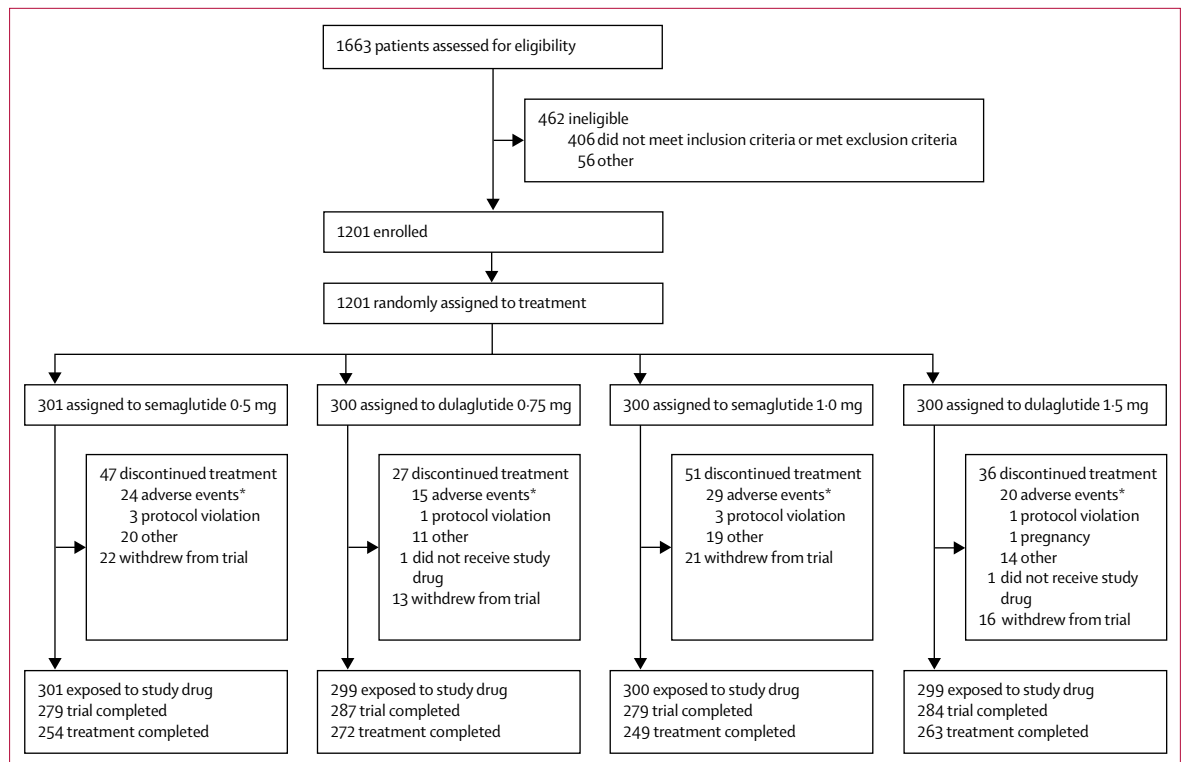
1663 patients assessed for eligibility

462 ineligible
406 did not meet inclusion criteria or met exclusion criteria
56 other

1201 enrolled

1201 randomly assigned to treatment

301 assigned to semaglutide 0·5 mg

300 assigned to dulaglutide 0·75 mg

300 assigned to semaglutide 1·0 mg

300 assigned to dulaglutide 1·5 mg

47 discontinued treatment
24 adverse events*
3 protocol violation
20 other
22 withdrew from trial

27 discontinued treatment
15 adverse events*
1 protocol violation
11 other
1 did not receive study drug
13 withdrew from trial

51 discontinued treatment
29 adverse events*
3 protocol violation
19 other
21 withdrew from trial

36 discontinued treatment
20 adverse events*
1 protocol violation
1 pregnancy
14 other
1 did not receive study drug
16 withdrew from trial

301 exposed to study drug
279 trial completed
254 treatment completed

299 exposed to study drug
287 trial completed
272 treatment completed

300 exposed to study drug
279 trial completed
249 treatment completed

299 exposed to study drug
284 trial completed
263 treatment completed